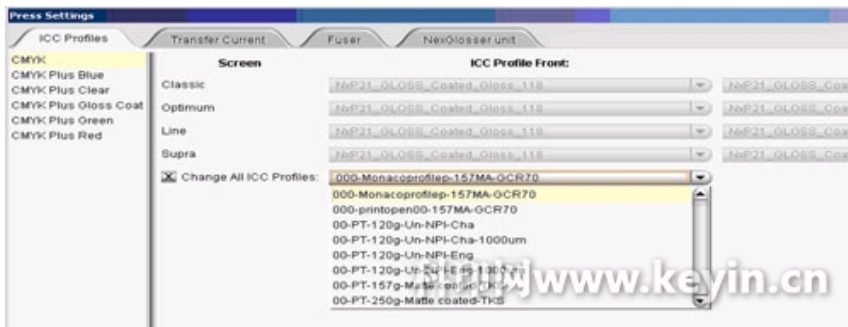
Press Settings

ICC Profiles | Transfer Current | Fuser | NexGlosser unit

CMYK
CMYK Plus Blue
CMYK Plus Clear
CMYK Plus Gloss Coat
CMYK Plus Green
CMYK Plus Red

Screen

ICC Profile Front:

Classic NxP21_GLOSS_Coated_Gloss_118 NxP21_GLOSS_Coa

Optimum NxP21_GLOSS_Coated_Gloss_118 NxP21_GLOSS_Coa

Line NxP21_GLOSS_Coated_Gloss_118 NxP21_GLOSS_Coa

Supra NxP21_GLOSS_Coated_Gloss_118 NxP21_GLOSS_Coa

Change All ICC Profiles: 000-Monacoprofilep-157MA-GCR70

000-Monacoprofilep-157MA-GCR70
000-printopen00-157MA-GCR70
00-PT-120g-Un-NPI-Cha
00-PT-120g-Un-NPI-Cha-1000um
00-PT-120g-Un-NPI-Eng
00-PT-120g-Un-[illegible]
00-PT-157g-Matte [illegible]
00-PT-250g-Matte coated-TKS

www.keyin.cn